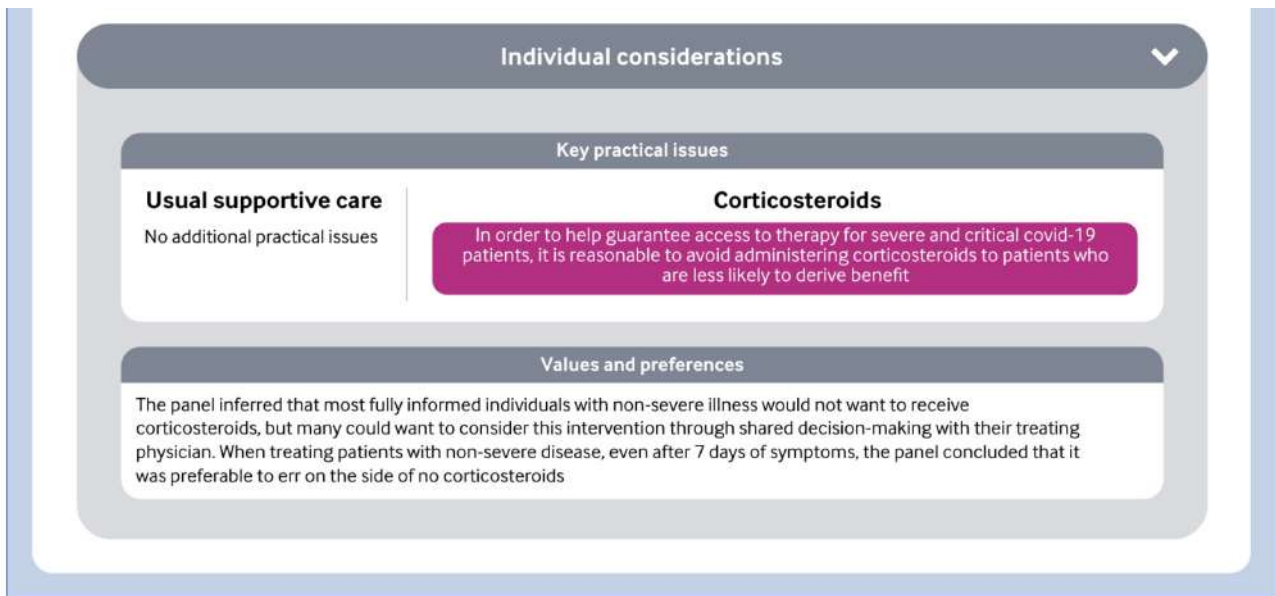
Individual considerations

Key practical issues

Usual supportive care

No additional practical issues

Corticosteroids

In order to help guarantee access to therapy for severe and critical covid-19 patients, it is reasonable to avoid administering corticosteroids to patients who are less likely to derive benefit

Values and preferences

The panel inferred that most fully informed individuals with non-severe illness would not want to receive corticosteroids, but many could want to consider this intervention through shared decision-making with their treating physician. When treating patients with non-severe disease, even after 7 days of symptoms, the panel concluded that it was preferable to err on the side of no corticosteroids